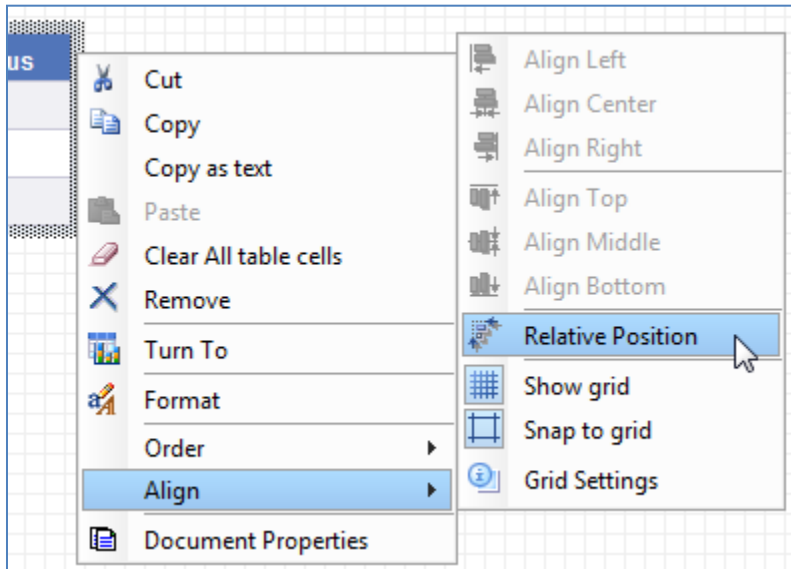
us

Cut
Copy
Copy as text
Paste
Clear All table cells
Remove
Turn To
Format
Order
Align
Document Properties

Align Left
Align Center
Align Right
Align Top
Align Middle
Align Bottom
Relative Position
Show grid
Snap to grid
Grid Settings